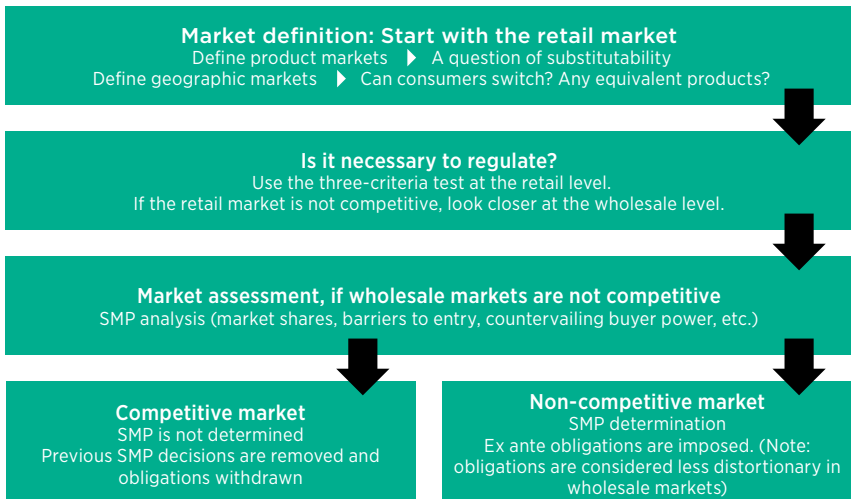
Market definition: Start with the retail market
Define product markets ▶ A question of substitutability
Define geographic markets ▶ Can consumers switch? Any equivalent products?

Is it necessary to regulate?
Use the three-criteria test at the retail level.
If the retail market is not competitive, look closer at the wholesale level.

Market assessment, if wholesale markets are not competitive
SMP analysis (market shares, barriers to entry, countervailing buyer power, etc.)

Competitive market
SMP is not determined
Previous SMP decisions are removed and obligations withdrawn

Non-competitive market
SMP determination
Ex ante obligations are imposed. (Note: obligations are considered less distortionary in wholesale markets)